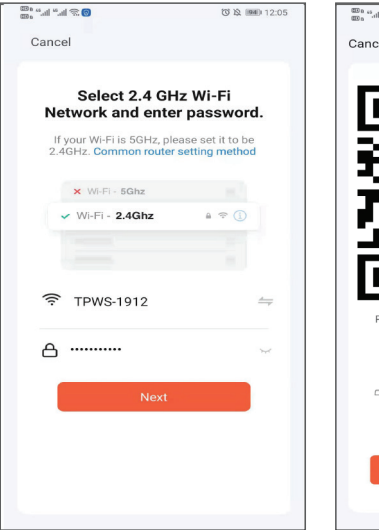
12:05

Cancel

Select 2.4 GHz Wi-Fi Network and enter password.

If your Wi-Fi is 5GHz, please set it to be 2.4GHz. Common router setting method

Wi-Fi - 5Ghz

Wi-Fi - 2.4Ghz

TPWS-1912

•••••••••••

Next

Canc

F

C